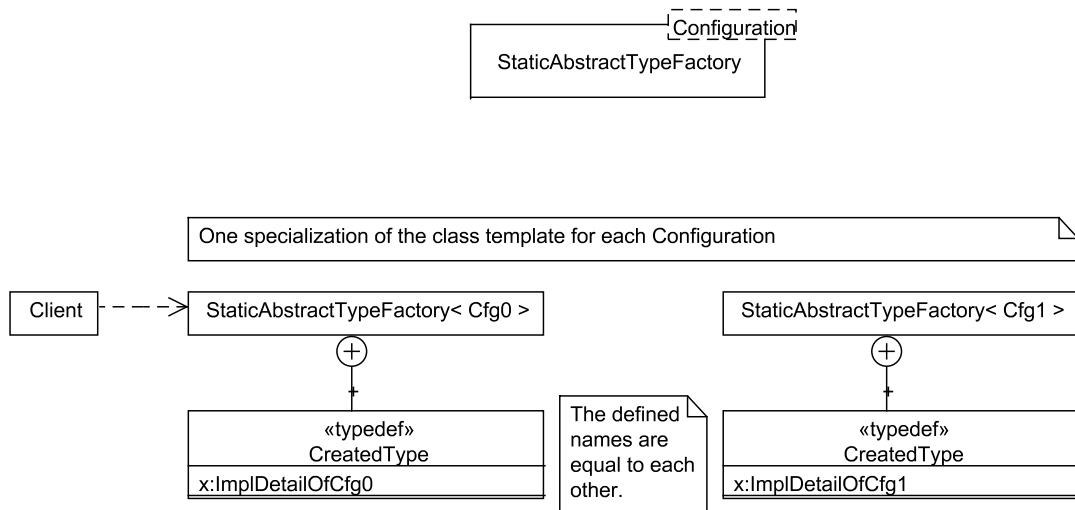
Configuration
StaticAbstractTypeFactory

One specialization of the class template for each Configuration

Client

StaticAbstractTypeFactory< Cfg0 >

+

«typedef»
CreatedType

x:ImplDetailOfCfg0

The defined names are equal to each other.

StaticAbstractTypeFactory< Cfg1 >

+

«typedef»
CreatedType

x:ImplDetailOfCfg1